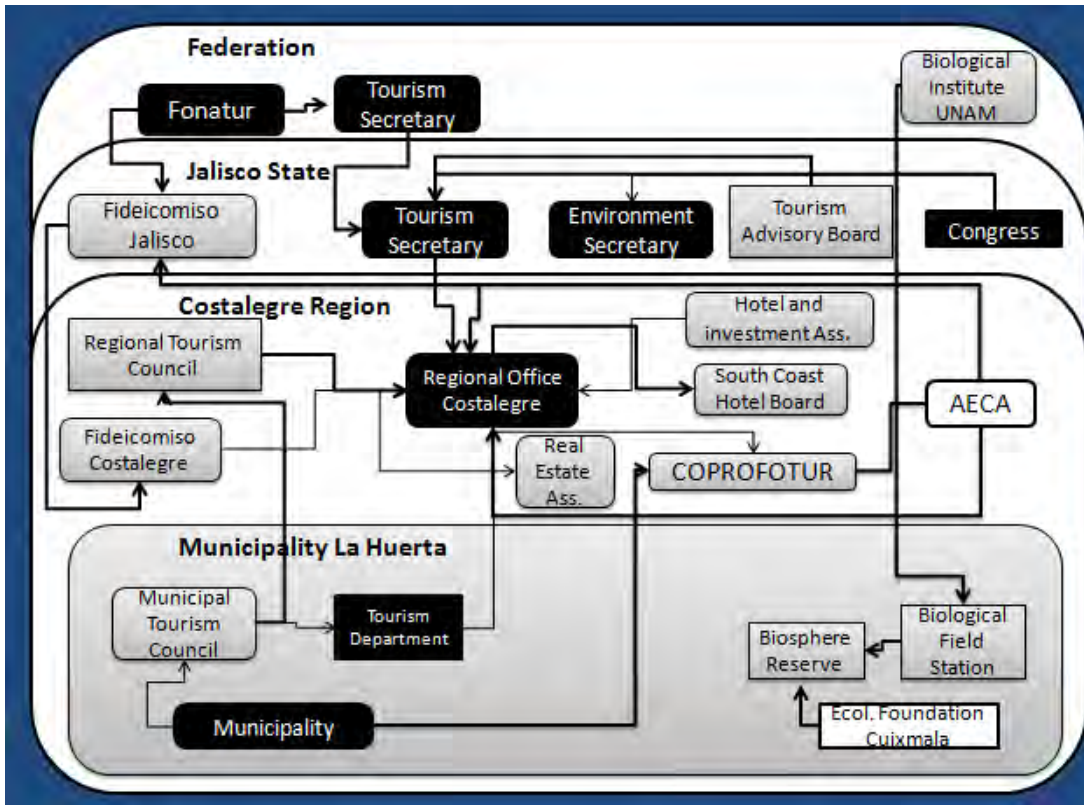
Federation

Fonatur

Tourism Secretary

Biological Institute UNAM

Jalisco State

Fideicomiso Jalisco

Tourism Secretary

Environment Secretary

Tourism Advisory Board

Congress

Costalegre Region

Regional Tourism Council

Hotel and investment Ass.

Regional Office Costalegre

South Coast Hotel Board

AECA

Fideicomiso Costalegre

Real Estate Ass.

COPROFOTUR

Municipality La Huerta

Municipal Tourism Council

Tourism Department

Biosphere Reserve

Biological Field Station

Municipality

Ecol. Foundation Cuixmala